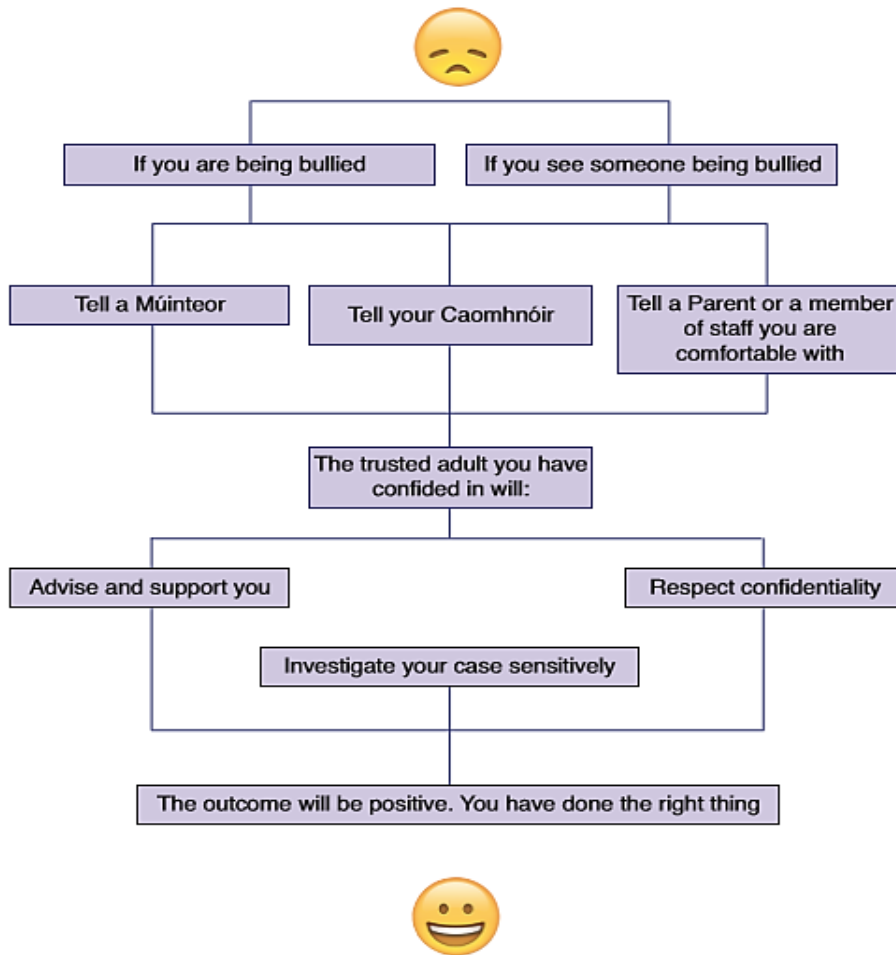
If you are being bullied

If you see someone being bullied

Tell a Múinteor

Tell your Caomhnóir

Tell a Parent or a member of staff you are comfortable with

The trusted adult you have confided in will:

Advise and support you

Respect confidentiality

Investigate your case sensitively

The outcome will be positive. You have done the right thing